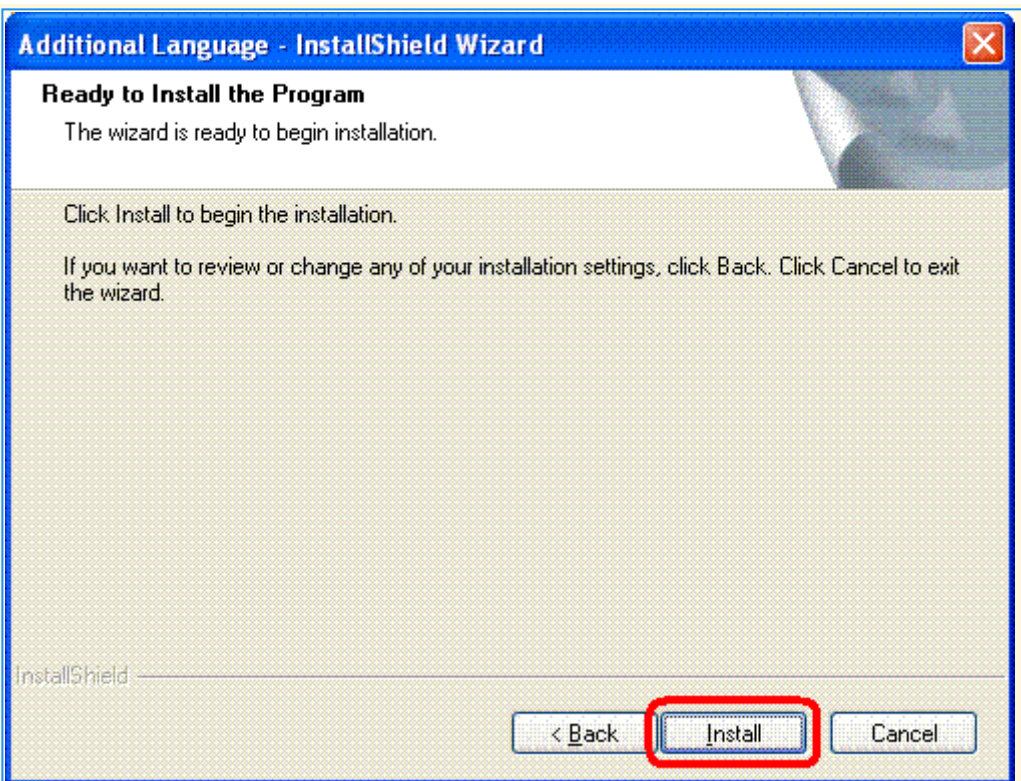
Additional Language - InstallShield Wizard

Ready to Install the Program

The wizard is ready to begin installation.

Click Install to begin the installation.

If you want to review or change any of your installation settings, click Back. Click Cancel to exit the wizard.

InstallShield

< Back

Install

Cancel